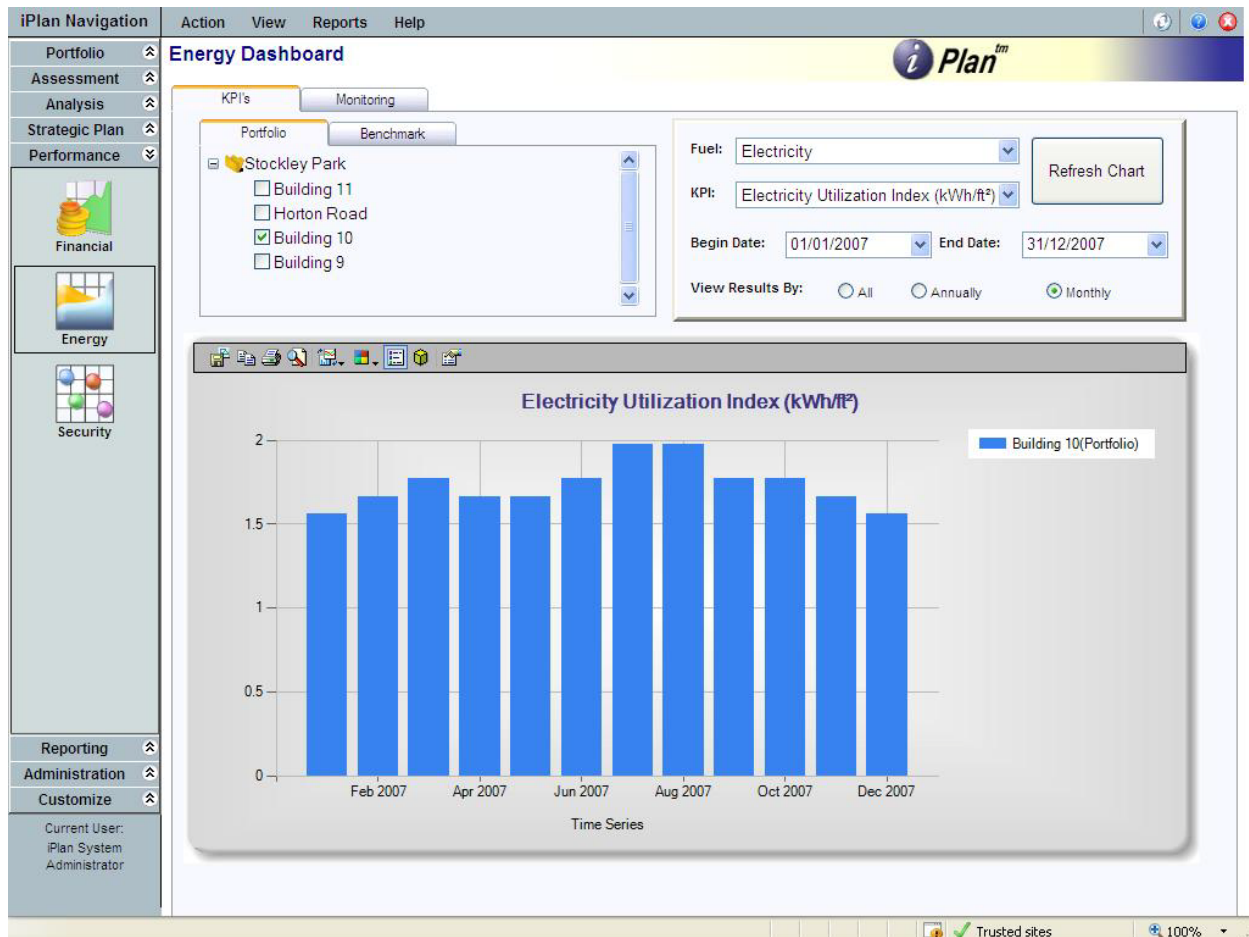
iPlan Navigation

Action View Reports Help

Portfolio
Assessment
Analysis
Strategic Plan
Performance

Financial

Energy

Security

Reporting
Administration
Customize

Current User:
iPlan System
Administrator

Energy Dashboard

i Plan tm

KPI's Monitoring

Portfolio Benchmark

Stockley Park
Building 11
Horton Road
Building 10
Building 9

Fuel: Electricity

KPI: Electricity Utilization Index (kWh/ft²)

Refresh Chart

Begin Date: 01/01/2007 End Date: 31/12/2007

View Results By: All Annually Monthly

Electricity Utilization Index (kWh/ft²)

Building 10(Portfolio)

2
1.5
1
0.5
0

Feb 2007 Apr 2007 Jun 2007 Aug 2007 Oct 2007 Dec 2007

Time Series

Trusted sites 100%